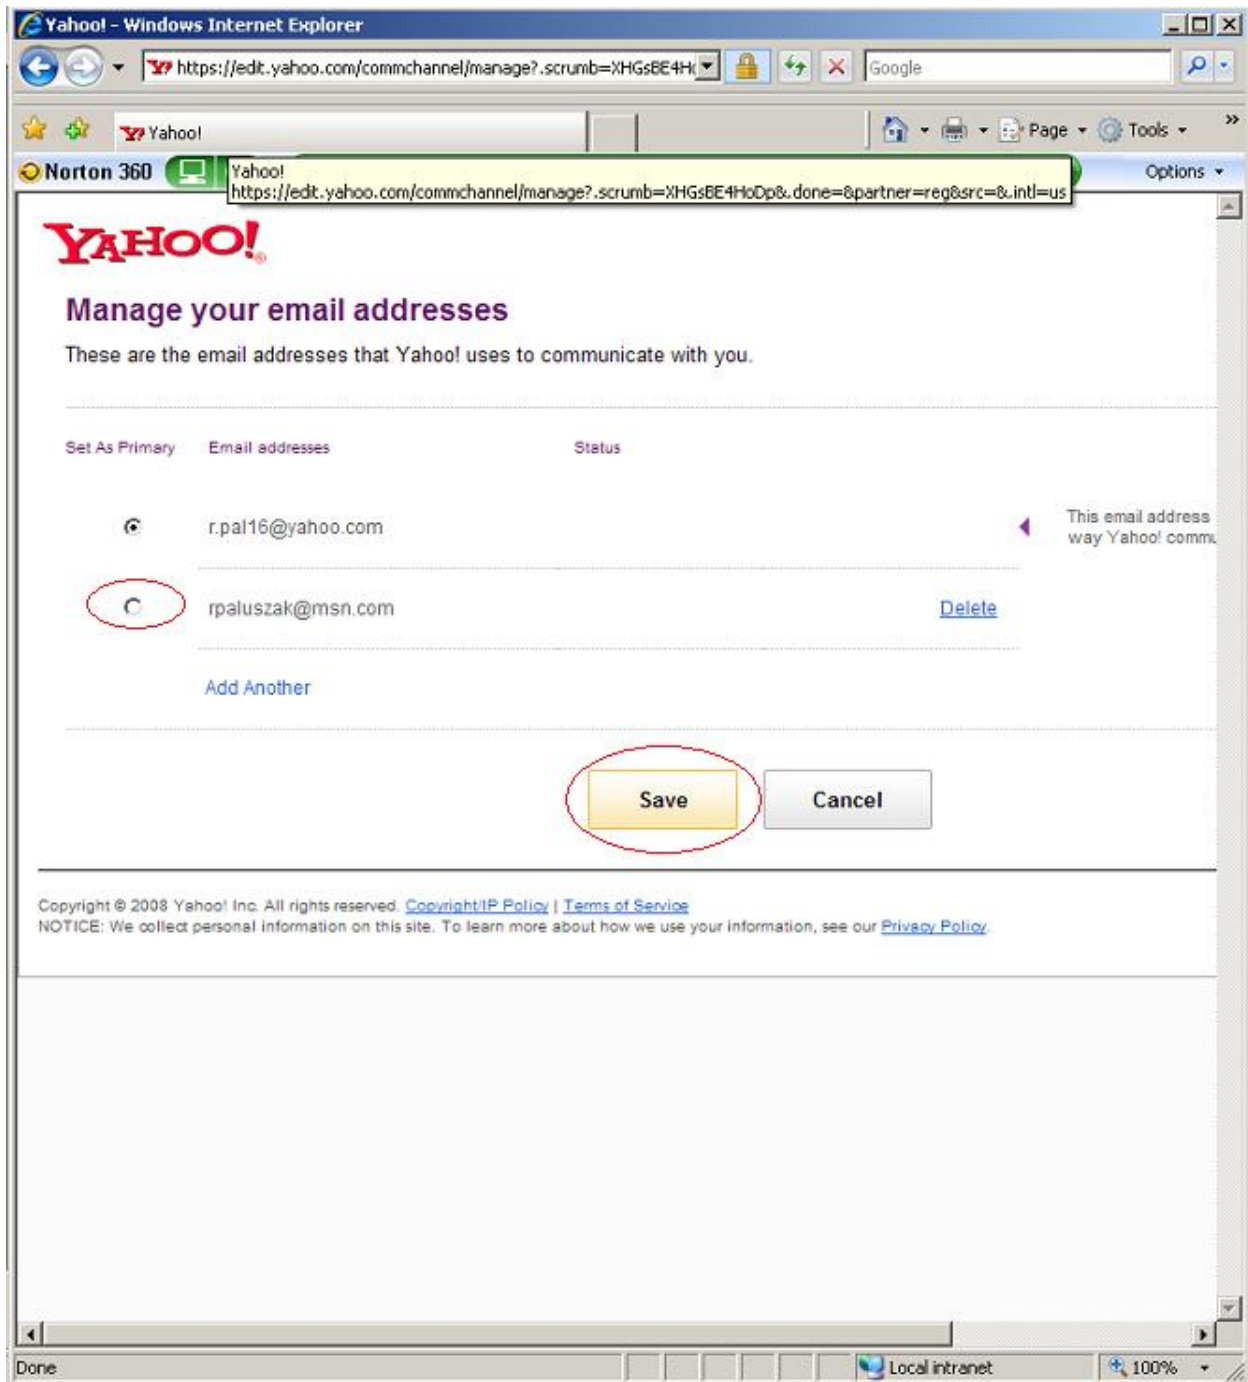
Yahoo! - Windows Internet Explorer

https://edit.yahoo.com/commchannel/manage?.scrumb=XHGsBE4H

Google

Yahoo!

Page Tools

Norton 360

Yahoo!
https://edit.yahoo.com/commchannel/manage?.scrumb=XHGsBE4HoDp&.done=&partner=reg&src=&.intl=us

Options

YAHOO!

Manage your email addresses

These are the email addresses that Yahoo! uses to communicate with you.

Set As Primary Email addresses Status

r.pal16@yahoo.com

This email address way Yahoo! commu

rpaluszak@msn.com Delete

Add Another

Save Cancel

Copyright © 2008 Yahoo! Inc. All rights reserved. Copyright/IP Policy | Terms of Service
NOTICE: We collect personal information on this site. To learn more about how we use your information, see our Privacy Policy.

Done Local intranet 100%